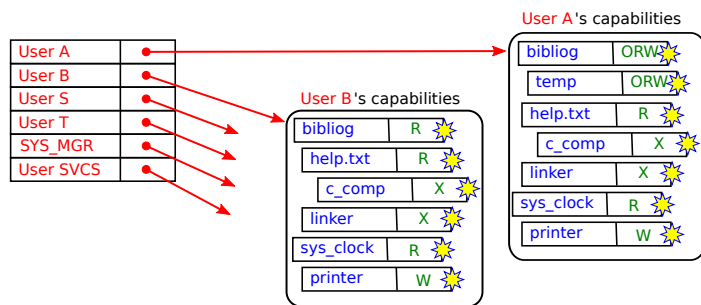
User A
User B
User S
User T
SYS_MGR
User SVCS

User B's capabilities

| bibliog | R |
|---|---|
| help.txt | R |
| c_comp | X |
| linker | X |
| sys_clock | R |
| printer | W |

User A's capabilities

| bibliog | ORW |
|---|---|
| temp | ORW |
| help.txt | R |
| c_comp | X |
| linker | X |
| sys_clock | R |
| printer | W |